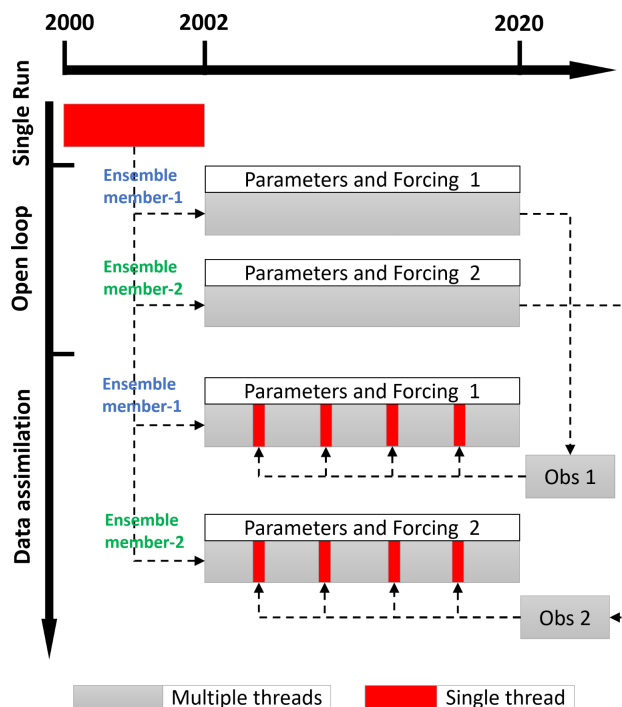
2000
2002
2020

Single Run

Open loop

Ensemble member-1
Parameters and Forcing 1

Ensemble member-2
Parameters and Forcing 2

Data assimilation

Ensemble member-1
Parameters and Forcing 1

Obs 1

Ensemble member-2
Parameters and Forcing 2

Obs 2

Multiple threads
Single thread